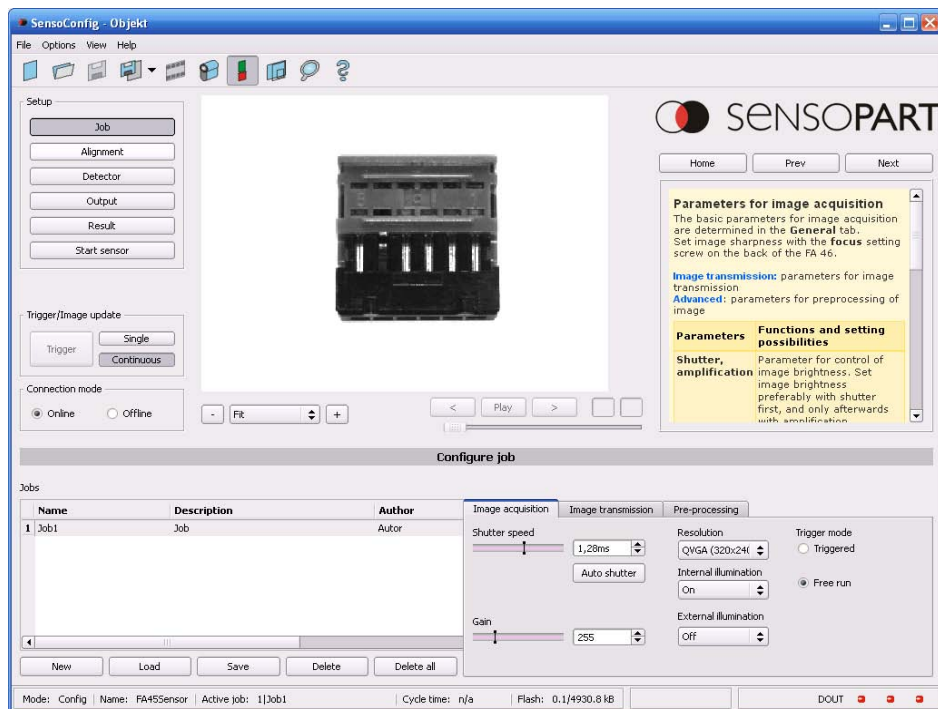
SensoConfig - Objekt

File Options View Help

Setup
Job
Alignment
Detector
Output
Result
Start sensor

Trigger/Image update
Trigger
Single
Continuous

Connection mode
Online
Offline

- Fit +

< Play >

SENSOPART

Home Prev Next

Parameters for image acquisition
The basic parameters for image acquisition are determined in the General tab.
Set image sharpness with the focus setting screw on the back of the FA 46.

Image transmission: parameters for image transmission
Advanced: parameters for preprocessing of image

| Parameters | Functions and setting possibilities |
|---|---|
| Shutter, amplification | Parameter for control of image brightness. Set image brightness preferably with shutter first, and only afterwards with amplification |

Configure job

Jobs

| | Name | Description | Author |
|---|---|---|---|
| 1 | Job1 | Job | Autor |

New Load Save Delete Delete all

Image acquisition Image transmission Pre-processing

Shutter speed
1,28ms
Auto shutter

Gain
255

Resolution
QVGA (320x240
Internal illumination
On
External illumination
Off

Trigger mode
Triggered
Free run

Mode: Config | Name: FA45Sensor | Active job: 1|Job1 | Cycle time: n/a | Flash: 0.1/4930.8 kB | DOUT